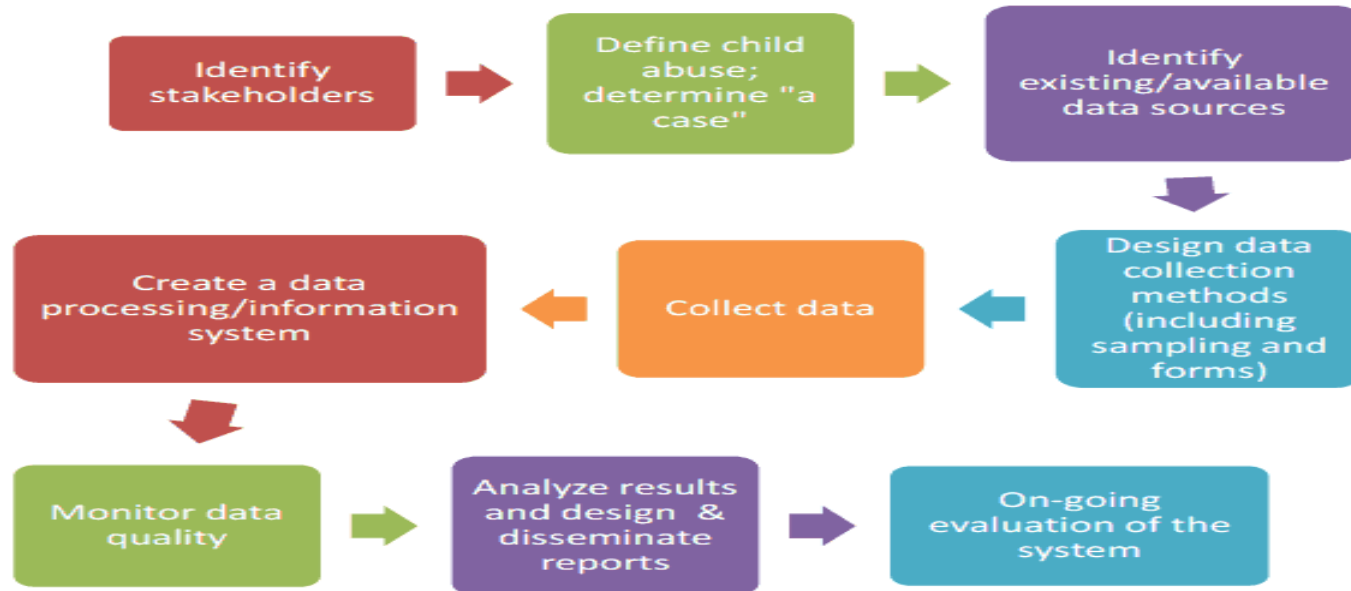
Identify stakeholders

Define child abuse; determine "a case"

Identify existing/available data sources

Design data collection methods (including sampling and forms)

Collect data

Create a data processing/information system

Monitor data quality

Analyze results and design & disseminate reports

On-going evaluation of the system